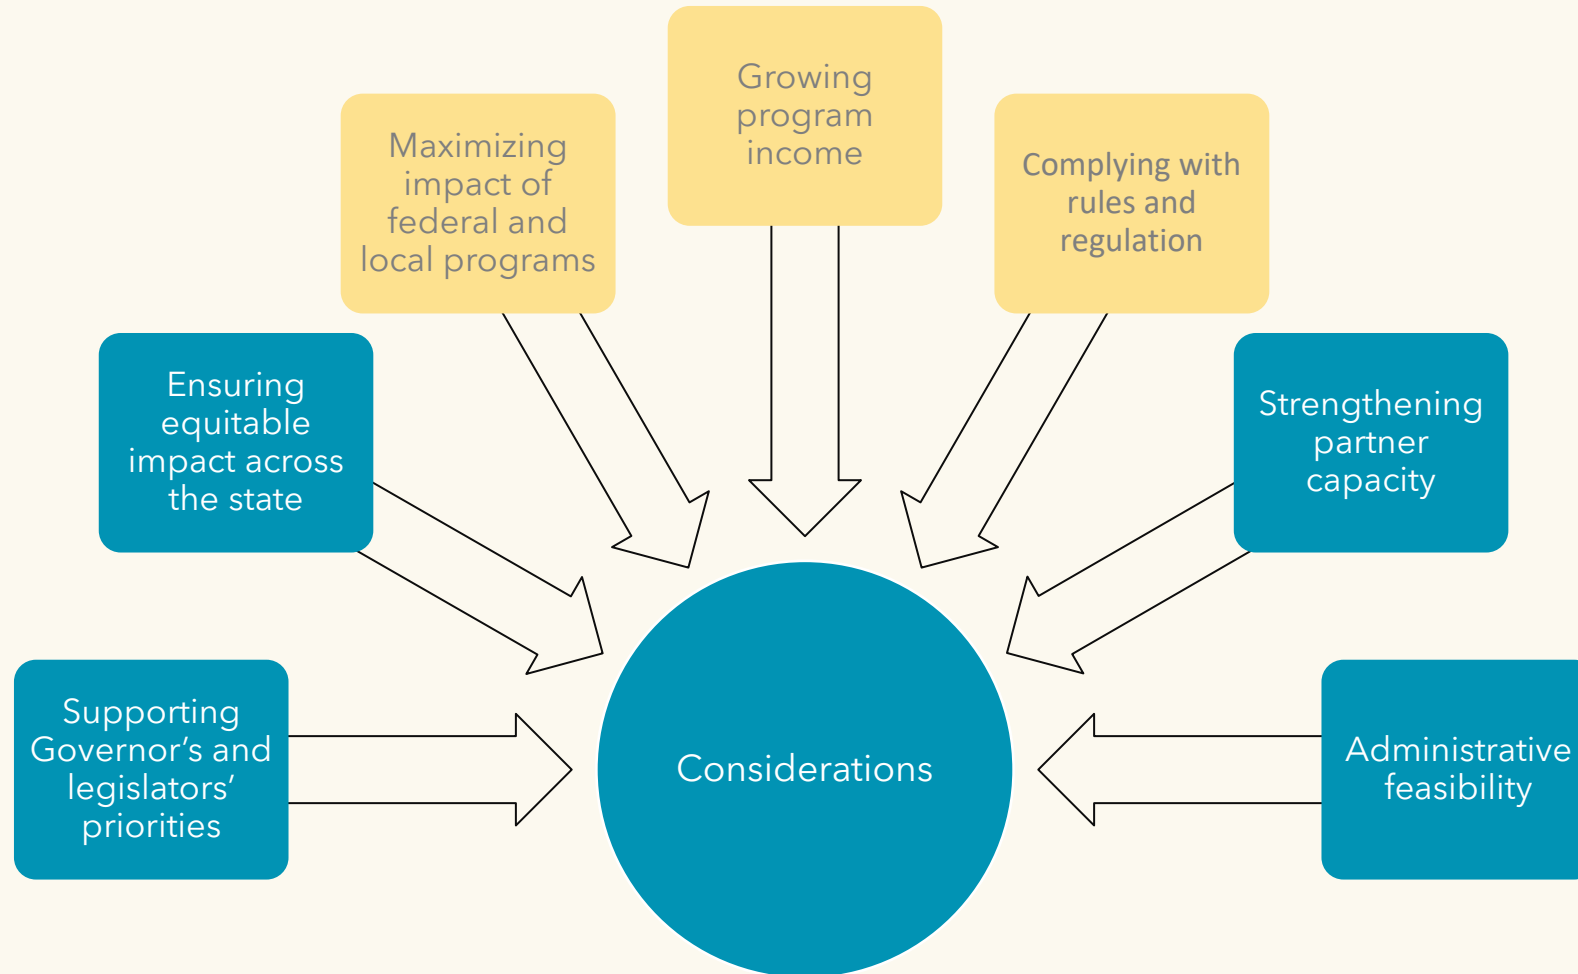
Growing program income

Maximizing impact of federal and local programs

Complying with rules and regulation

Ensuring equitable impact across the state

Strengthening partner capacity

Supporting Governor's and legislators' priorities

Considerations

Administrative feasibility